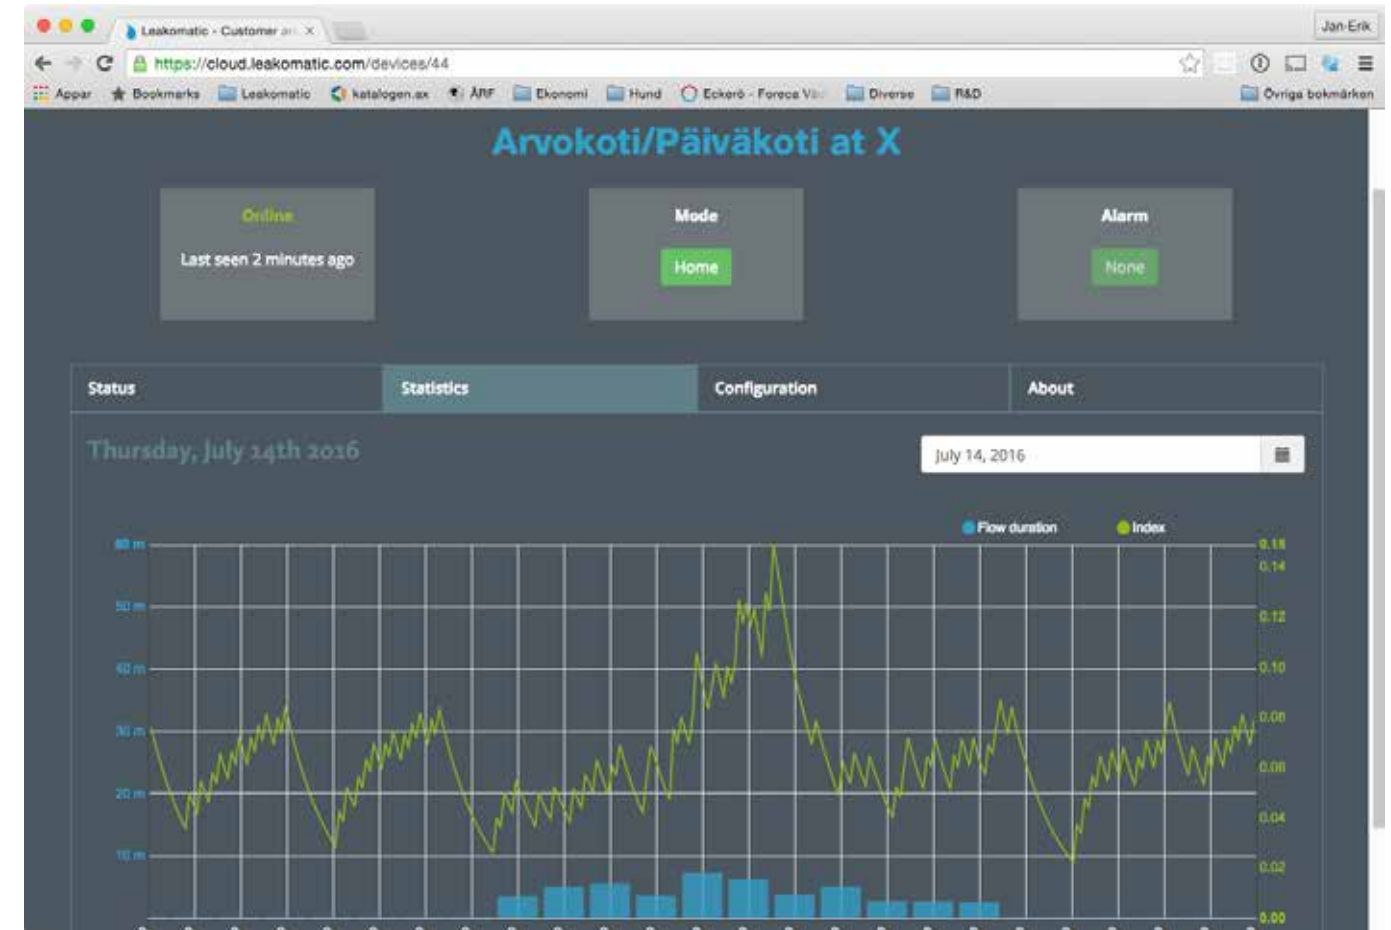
Leakomatic - Customer ar ×

Jan-Erik

https://cloud.leakomatic.com/devices/44

Appar Bookmarks Leakomatic katalogen.ax ÅRF Ekonomi Hund Eckerö - Foreca Vä Diverse R&D Övriga bokmärken

Arvokoti/Päiväkoti at X

Online
Last seen 2 minutes ago

Mode
Home

Alarm
None

Status Statistics Configuration About

Thursday, July 14th 2016

July 14, 2016

Flow duration Index

60 m
50 m
40 m
30 m
20 m
10 m

0.16
0.14
0.12
0.10
0.08
0.06
0.04
0.02
0.00